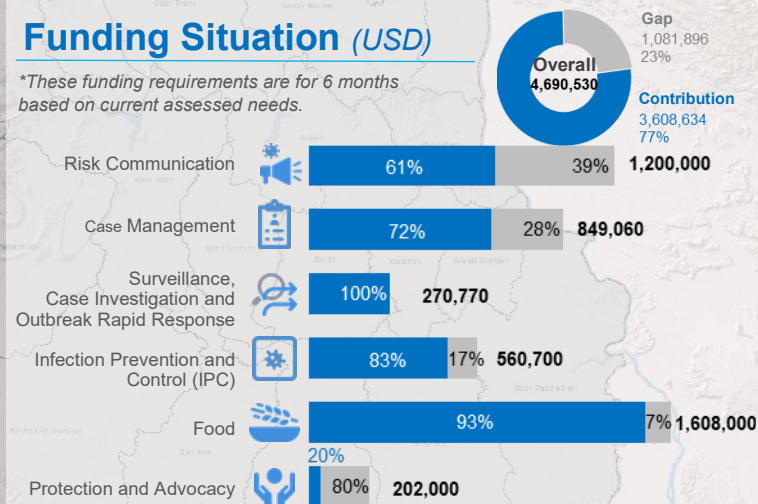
Funding Situation (USD)

*These funding requirements are for 6 months based on current assessed needs.

Overall
4,690,530

Gap
1,081,896
23%

Contribution
3,608,634
77%

Risk Communication 61% 39% 1,200,000

Case Management 72% 28% 849,060

Surveillance, Case Investigation and Outbreak Rapid Response 100% 270,770

Infection Prevention and Control (IPC) 83% 17% 560,700

Food 93% 7% 1,608,000

Protection and Advocacy 20% 80% 202,000